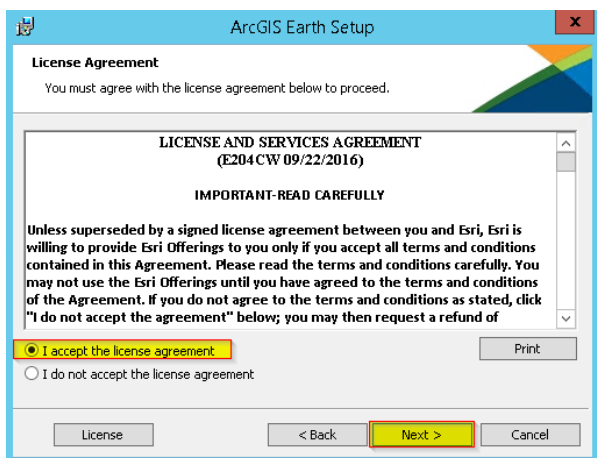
ArcGIS Earth Setup

License Agreement

You must agree with the license agreement below to proceed.

LICENSE AND SERVICES AGREEMENT
(E204CW 09/22/2016)

IMPORTANT-READ CAREFULLY

Unless superseded by a signed license agreement between you and Esri, Esri is willing to provide Esri Offerings to you only if you accept all terms and conditions contained in this Agreement. Please read the terms and conditions carefully. You may not use the Esri Offerings until you have agreed to the terms and conditions of the Agreement. If you do not agree to the terms and conditions as stated, click "I do not accept the agreement" below; you may then request a refund of

I accept the license agreement

I do not accept the license agreement

Print

License

< Back

Next >

Cancel